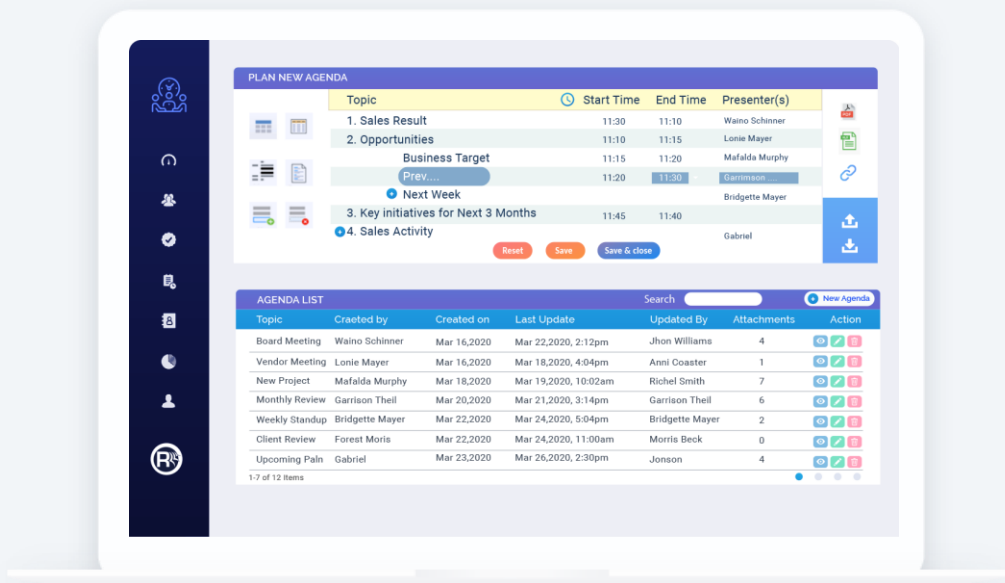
PLAN NEW AGENDA

| Topic | Start Time | End Time | Presenter(s) |
|---|---|---|---|
| 1. Sales Result | 11:30 | 11:10 | Waino Schinner |
| 2. Opportunities | 11:10 | 11:15 | Lonie Mayer |
| Business Target | 11:15 | 11:20 | Mafalda Murphy |
| Prev.... | 11:20 | 11:30 | Garrimson ... |
| Next Week | | | Bridgette Mayer |
| 3. Key initiatives for Next 3 Months | 11:45 | 11:40 | |
| 4. Sales Activity | | | Gabriel |

Reset Save Save & close

AGENDA LIST Search New Agenda

| Topic | Craeted by | Created on | Last Update | Updated By | Attachments | Action |
|---|---|---|---|---|---|---|
| Board Meeting | Waino Schinner | Mar 16,2020 | Mar 22,2020, 2:12pm | Jhon Williams | 4 | |
| Vendor Meeting | Lonie Mayer | Mar 16,2020 | Mar 18,2020, 4:04pm | Anni Coaster | 1 | |
| New Project | Mafalda Murphy | Mar 18,2020 | Mar 19,2020, 10:02am | Richel Smith | 7 | |
| Monthly Review | Garrison Theil | Mar 20,2020 | Mar 21,2020, 3:14pm | Garrison Theil | 6 | |
| Weekly Standup | Bridgette Mayer | Mar 22,2020 | Mar 24,2020, 5:04pm | Bridgette Mayer | 2 | |
| Client Review | Forest Moris | Mar 22,2020 | Mar 24,2020, 11:00am | Morris Beck | 0 | |
| Upcoming Paln | Gabriel | Mar 23,2020 | Mar 26,2020, 2:30pm | Jonson | 4 | |

1-7 of 12 Items